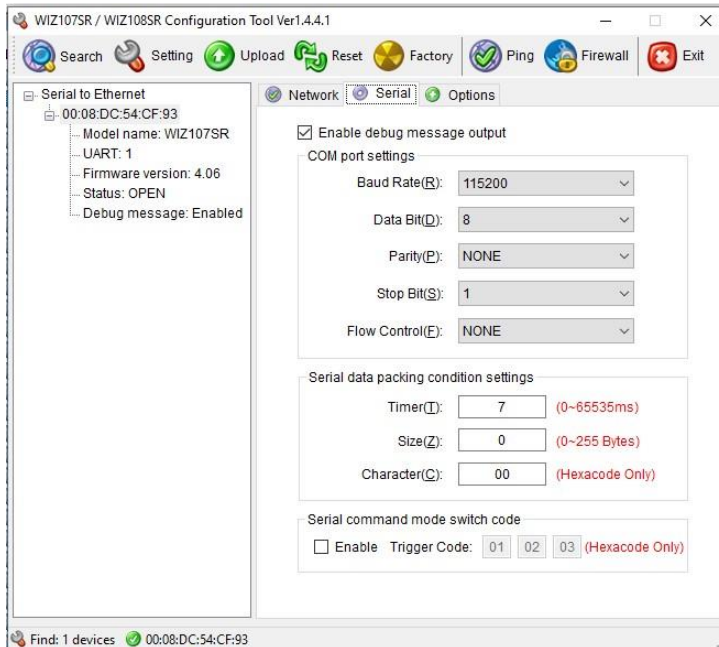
WIZ107SR / WIZ108SR Configuration Tool Ver1.4.4.1

Search Setting Upload Reset Factory Ping Firewall Exit

Serial to Ethernet
00:08:DC:54:CF:93
Model name: WIZ107SR
UART: 1
Firmware version: 4.06
Status: OPEN
Debug message: Enabled

Network Serial Options

Enable debug message output

COM port settings

Baud Rate(R): 115200
Data Bit(D): 8
Parity(P): NONE
Stop Bit(S): 1
Flow Control(F): NONE

Serial data packing condition settings

Timer(T): 7 (0~65535ms)
Size(Z): 0 (0~255 Bytes)
Character(C): 00 (Hexacode Only)

Serial command mode switch code

Enable Trigger Code: 01 02 03 (Hexacode Only)

Find: 1 devices 00:08:DC:54:CF:93